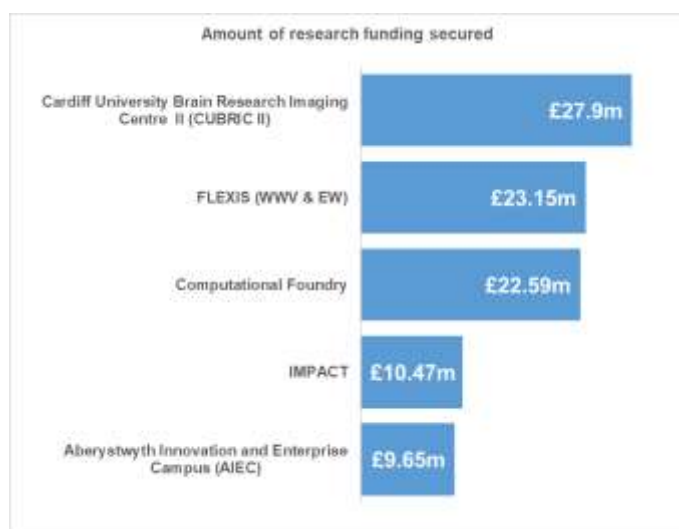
Amount of research funding secured

| | |
|---|---|
| Cardiff University Brain Research Imaging Centre II (CUBRIC II) | £27.9m |
| FLEXIS (WWV & EW) | £23.15m |
| Computational Foundry | £22.59m |
| IMPACT | £10.47m |
| Aberystwyth Innovation and Enterprise Campus (AIEC) | £9.65m |